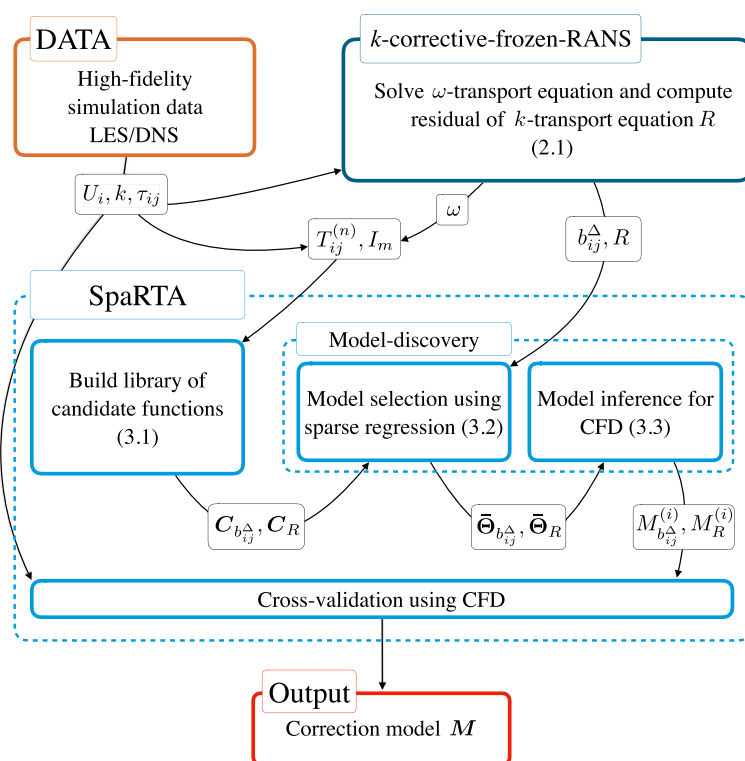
DATA

High-fidelity simulation data LES/DNS

$k$-corrective-frozen-RANS

Solve $\omega$-transport equation and compute residual of $k$-transport equation $R$ (2.1)

$U_i, k, \tau_{ij}$

$\omega$

$T_{ij}^{(n)}, I_m$

$b_{ij}^{\Delta}, R$

SpaRTA

Model-discovery

Build library of candidate functions (3.1)

Model selection using sparse regression (3.2)

Model inference for CFD (3.3)

$\boldsymbol{C}_{b_{ij}^{\Delta}}, \boldsymbol{C}_R$

$\bar{\boldsymbol{\Theta}}_{b_{ij}^{\Delta}}, \bar{\boldsymbol{\Theta}}_R$

$M_{b_{ij}^{\Delta}}^{(i)}, M_R^{(i)}$

Cross-validation using CFD

Output

Correction model $\boldsymbol{M}$